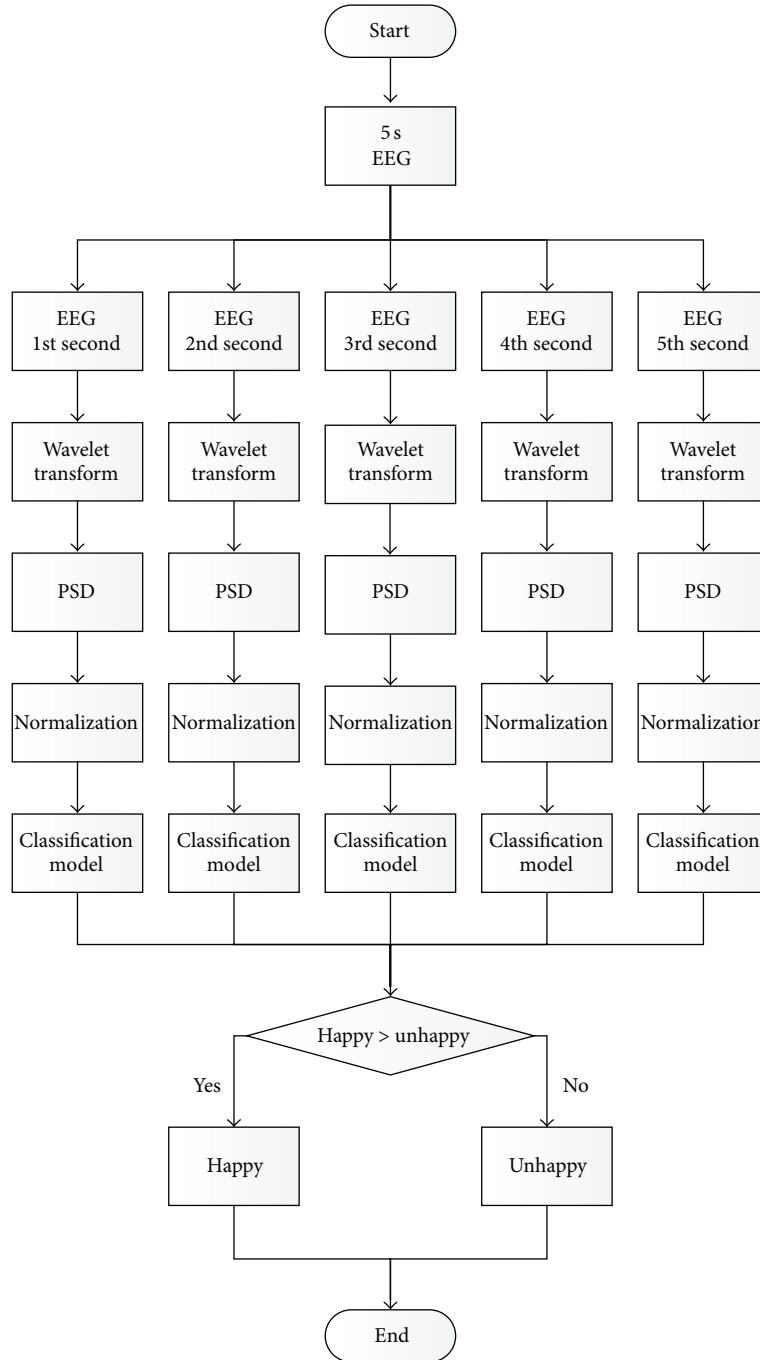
Start

5 s EEG

EEG 1st second

EEG 2nd second

EEG 3rd second

EEG 4th second

EEG 5th second

Wavelet transform

Wavelet transform

Wavelet transform

Wavelet transform

Wavelet transform

PSD

PSD

PSD

PSD

PSD

Normalization

Normalization

Normalization

Normalization

Normalization

Classification model

Classification model

Classification model

Classification model

Classification model

Happy > unhappy

Yes

No

Happy

Unhappy

End